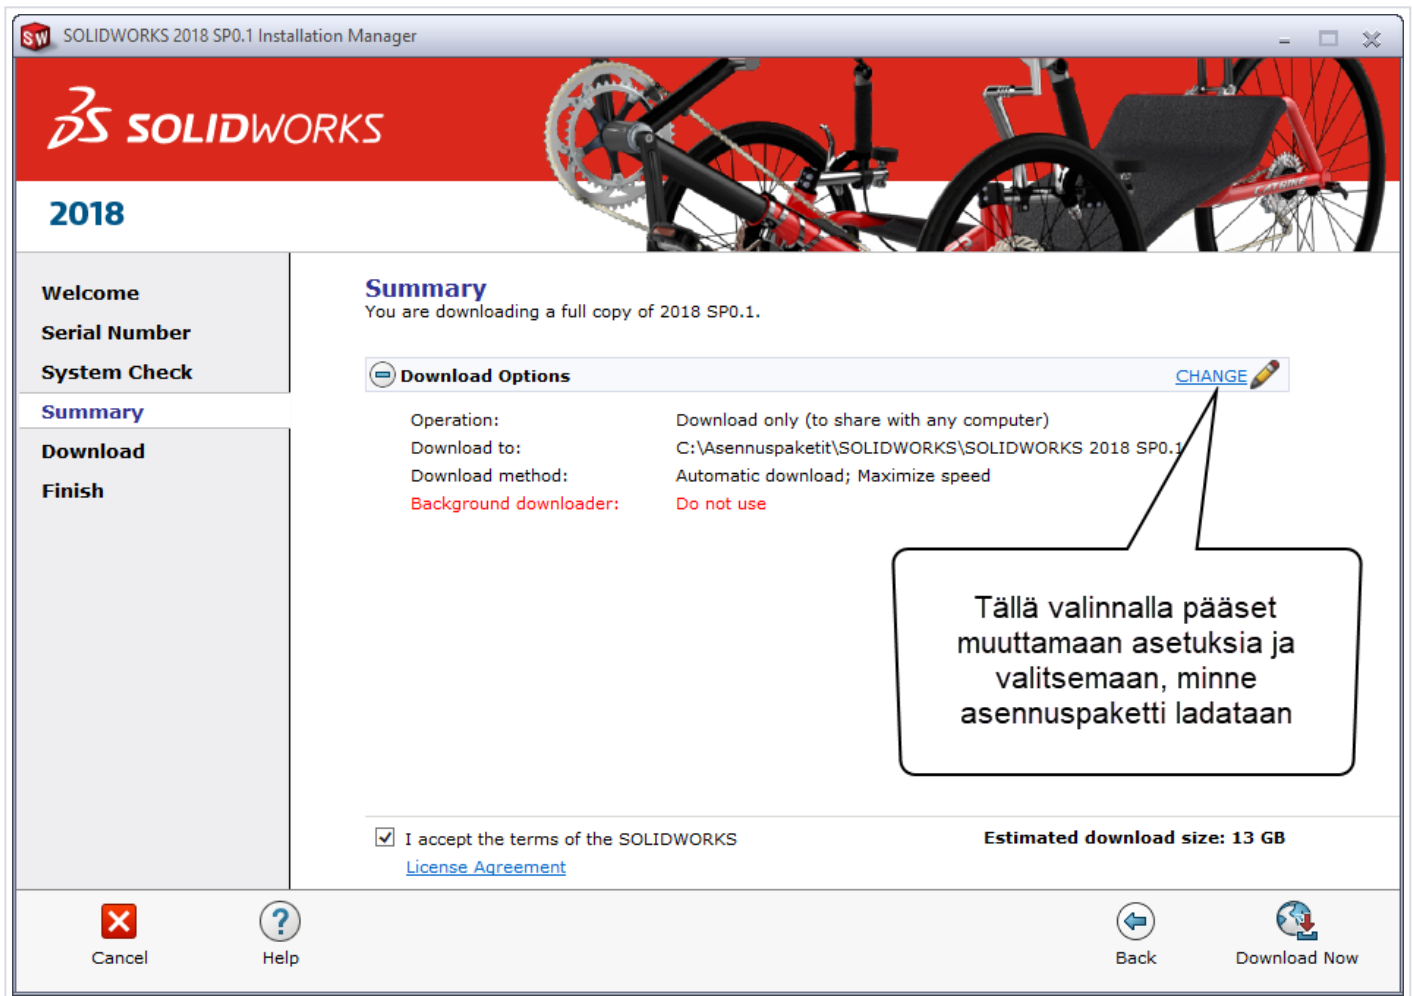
SOLIDWORKS 2018 SP0.1 Installation Manager

SOLIDWORKS

2018

Welcome
Serial Number
System Check
Summary
Download
Finish

Summary
You are downloading a full copy of 2018 SP0.1.

Download Options CHANGE

| Operation: | Download only (to share with any computer) |
|---|---|
| Download to: | C:\Asennuspaketit\SOLIDWORKS\SOLIDWORKS 2018 SP0.1 |
| Download method: | Automatic download; Maximize speed |
| Background downloader: | Do not use |

Tällä valinnalla pääset muuttamaan asetuksia ja valitsemaan, minne asennuspaketti ladataan

I accept the terms of the SOLIDWORKS License Agreement

Estimated download size: 13 GB

Cancel
Help
Back
Download Now